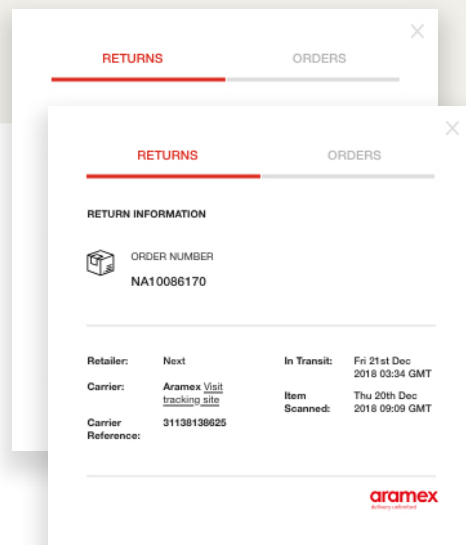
RETURNS ORDERS

RETURNS ORDERS

RETURN INFORMATION

ORDER NUMBER
NA10086170

Retailer: Next
Carrier: Aramex Visit tracking site
Carrier Reference: 31138138625

In Transit: Fri 21st Dec 2018 03:34 GMT
Item Scanned: Thu 20th Dec 2018 09:09 GMT

aramex
delivery unlimited